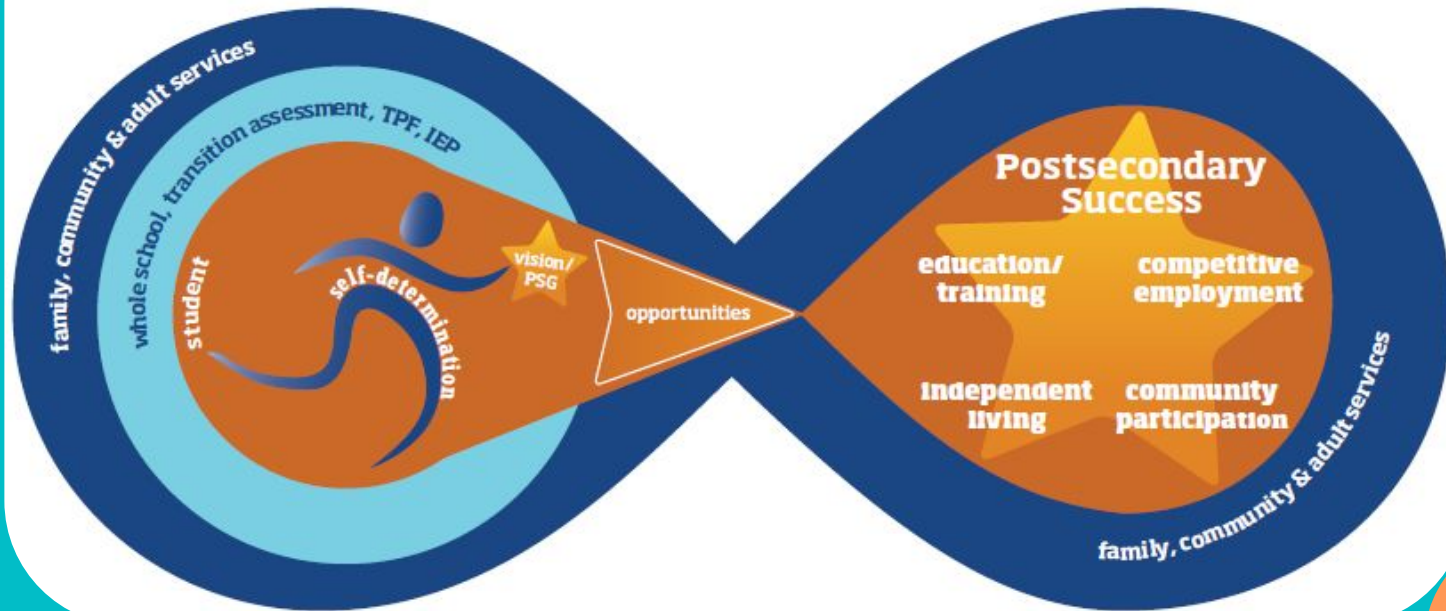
family, community & adult services

whole school, transition assessment, TPF, IEP

student

self-determination

vision/ PSG

opportunities

Postsecondary Success

education/ training

competitive employment

independent living

community participation

family, community & adult services